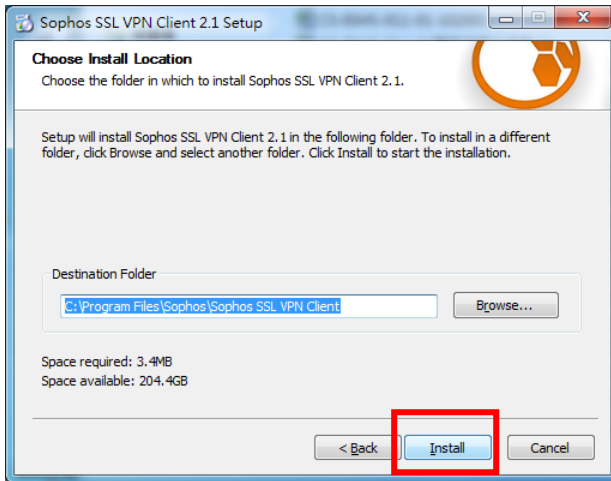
Sophos SSL VPN Client 2.1 Setup

Choose Install Location

Choose the folder in which to install Sophos SSL VPN Client 2.1.

Setup will install Sophos SSL VPN Client 2.1 in the following folder. To install in a different folder, click Browse and select another folder. Click Install to start the installation.

Destination Folder

C:\Program Files\Sophos\Sophos SSL VPN Client

Browse...

Space required: 3.4MB
Space available: 204.4GB

< Back

Install

Cancel